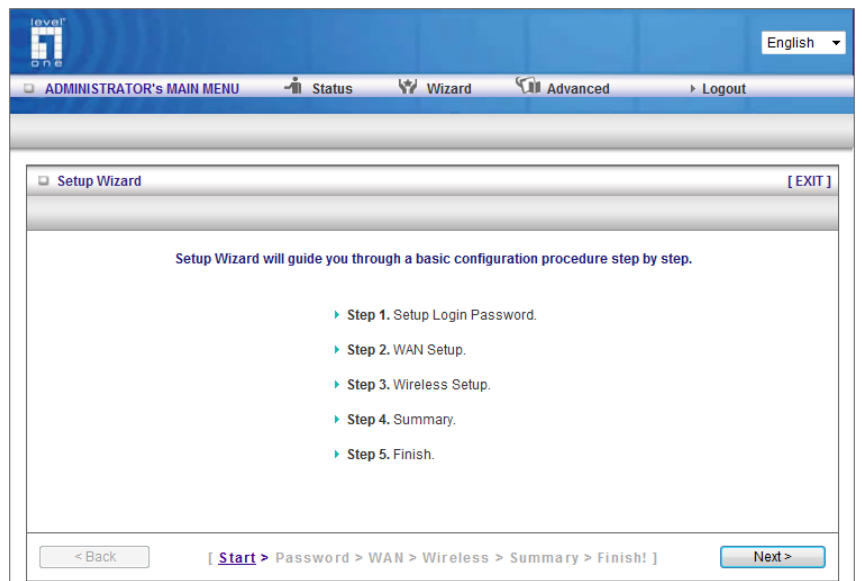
level one

English

ADMINISTRATOR's MAIN MENU Status Wizard Advanced Logout

Setup Wizard [ EXIT ]

Setup Wizard will guide you through a basic configuration procedure step by step.

Step 1. Setup Login Password.

Step 2. WAN Setup.

Step 3. Wireless Setup.

Step 4. Summary.

Step 5. Finish.

< Back [ Start > Password > WAN > Wireless > Summary > Finish! ] Next >